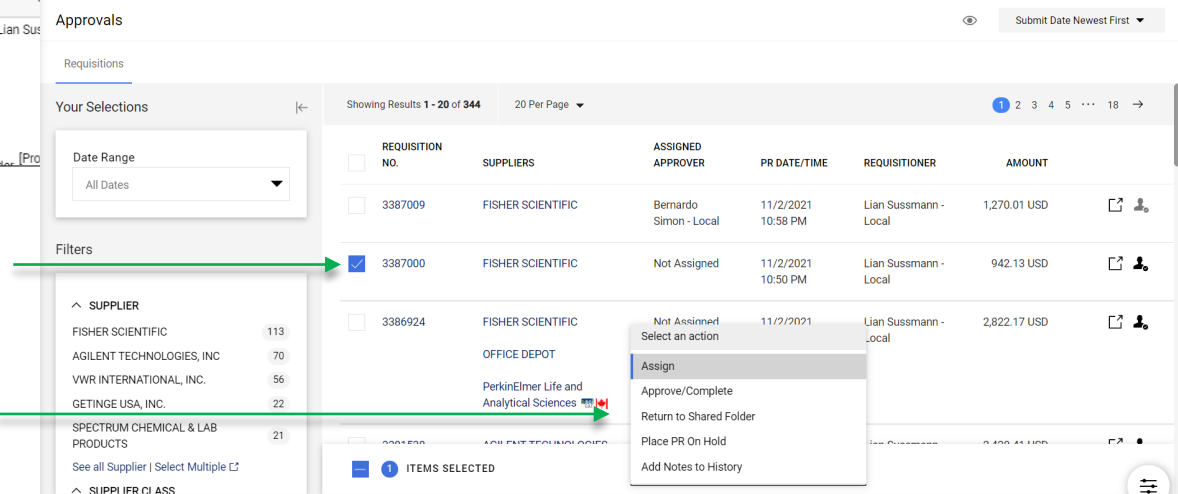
Lian Sus

der [Pro

Approvals

Submit Date Newest First

Requisitions

Your Selections

Date Range

All Dates

Filters

SUPPLIER

| | |
|---|---|
| FISHER SCIENTIFIC | 113 |
| AGILENT TECHNOLOGIES, INC | 70 |
| VWR INTERNATIONAL, INC. | 56 |
| GETINGE USA, INC. | 22 |
| SPECTRUM CHEMICAL & LAB PRODUCTS | 21 |

See all Supplier | Select Multiple

SUPPLIER CLASS

Showing Results 1 - 20 of 344

20 Per Page

1 2 3 4 5 ··· 18

| REQUISITION NO. | SUPPLIERS | ASSIGNED APPROVER | PR DATE/TIME | REQUISITIONER | AMOUNT |
|---|---|---|---|---|---|
| 3387009 | FISHER SCIENTIFIC | Bernardo Simon - Local | 11/2/2021 10:58 PM | Lian Sussmann - Local | 1,270.01 USD |
| 3387000 | FISHER SCIENTIFIC | Not Assigned | 11/2/2021 10:50 PM | Lian Sussmann - Local | 942.13 USD |
| 3386924 | FISHER SCIENTIFIC OFFICE DEPOT PerkinElmer Life and Analytical Sciences | Not Assigned | 11/2/2021 | Lian Sussmann - Local | 2,822.17 USD |
| 3381530 | AGILENT TECHNOLOGIES | | | Lian Sussmann | 2,430.41 USD |

Select an action

Assign

Approve/Complete

Return to Shared Folder

Place PR On Hold

Add Notes to History

1 ITEMS SELECTED